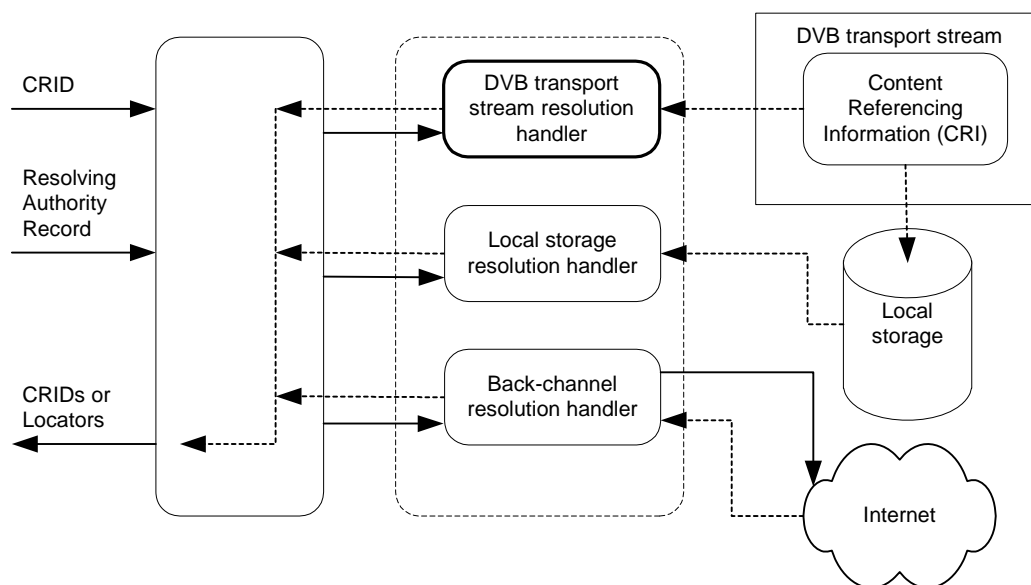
CRID

Resolving Authority Record

CRIDs or Locators

DVB transport stream resolution handler

Local storage resolution handler

Back-channel resolution handler

DVB transport stream

Content Referencing Information (CRI)

Local storage

Internet